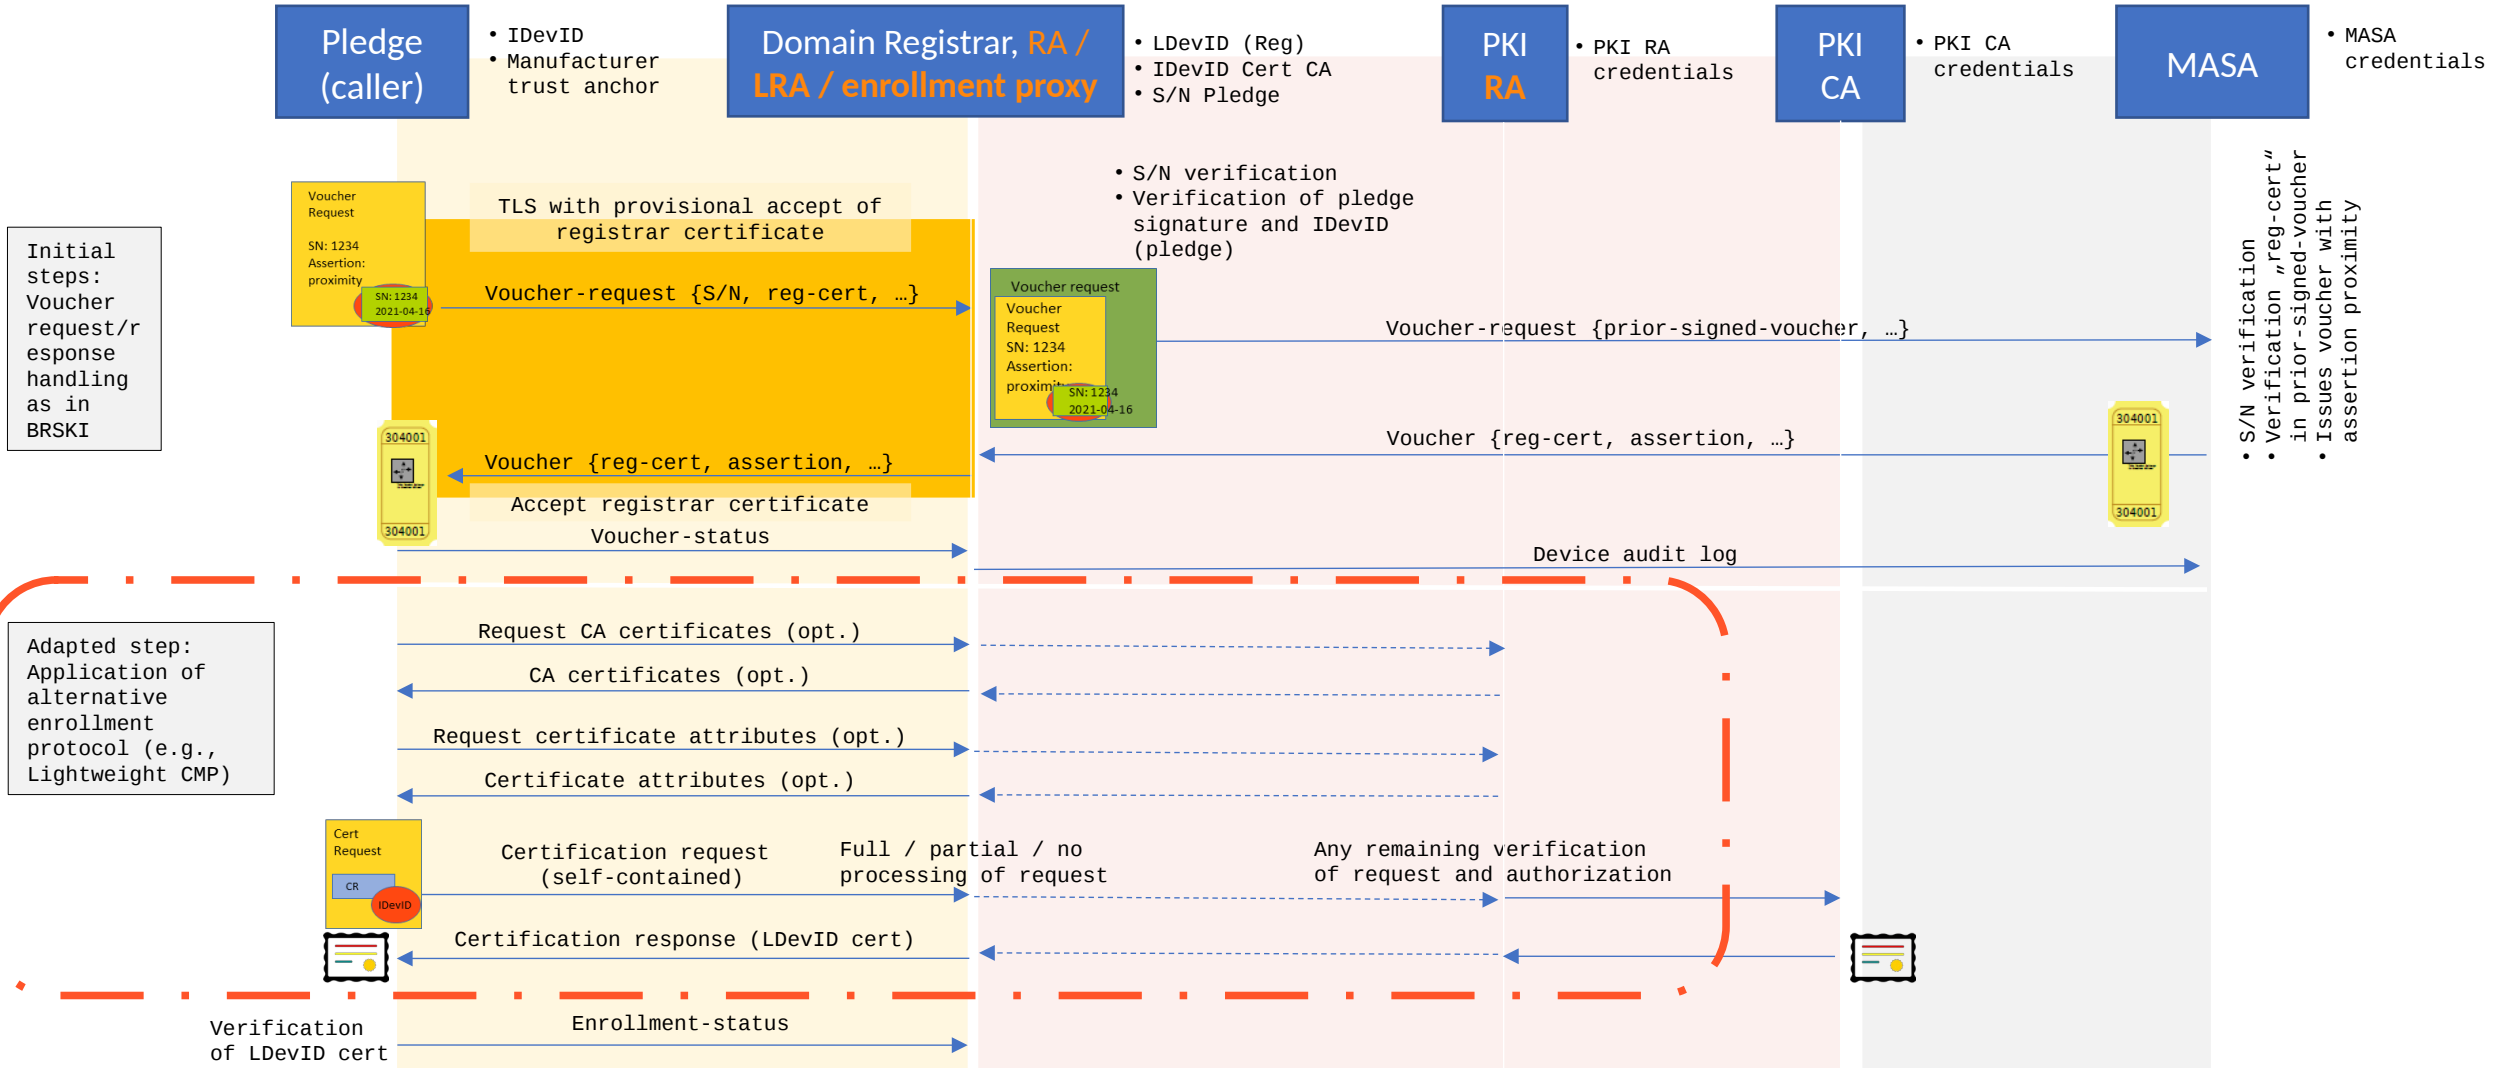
Pledge (caller)

• IDevID
• Manufacturer trust anchor

Domain Registrar, RA / LRA / enrollment proxy

• LDevID (Reg)
• IDevID Cert CA
• S/N Pledge

PKI RA

• PKI RA credentials

PKI CA

• PKI CA credentials

MASA

• MASA credentials

Initial steps: Voucher request/response handling as in BRSKI

Voucher Request
SN: 1234
Assertion: proximity
SN: 1234
2021-04-16

TLS with provisional accept of registrar certificate

Voucher-request {S/N, reg-cert, …}

• S/N verification
• Verification of pledge signature and IDevID (pledge)

Voucher request
Voucher Request
SN: 1234
Assertion: proximity
SN: 1234
2021-04-16

Voucher-request {prior-signed-voucher, …}

• S/N verification
• Verification „reg-cert“ in prior-signed-voucher
• Issues voucher with assertion proximity

304001
304001

Voucher {reg-cert, assertion, …}

Voucher {reg-cert, assertion, …}

304001
304001

Accept registrar certificate

Voucher-status

Device audit log

Adapted step: Application of alternative enrollment protocol (e.g., Lightweight CMP)

Request CA certificates (opt.)

CA certificates (opt.)

Request certificate attributes (opt.)

Certificate attributes (opt.)

Cert Request
CR
IDevID

Certification request (self-contained)

Full / partial / no processing of request

Any remaining verification of request and authorization

Certification response (LDevID cert)

Verification of LDevID cert

Enrollment-status